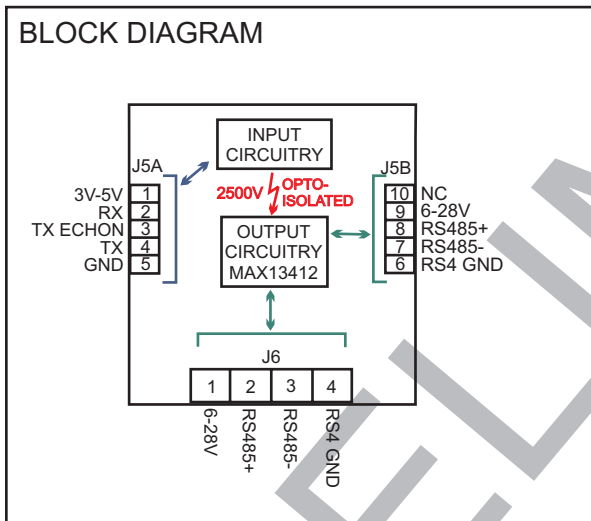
BLOCK DIAGRAM

INPUT CIRCUITRY

2500V OPTO-ISOLATED

OUTPUT CIRCUITRY MAX13412

J5A
3V-5V 1
RX 2
TX ECHON 3
TX 4
GND 5

J5B
10 NC
9 6-28V
8 RS485+
7 RS485-
6 RS4 GND

J6
1 6-28V
2 RS485+
3 RS485-
4 RS4 GND